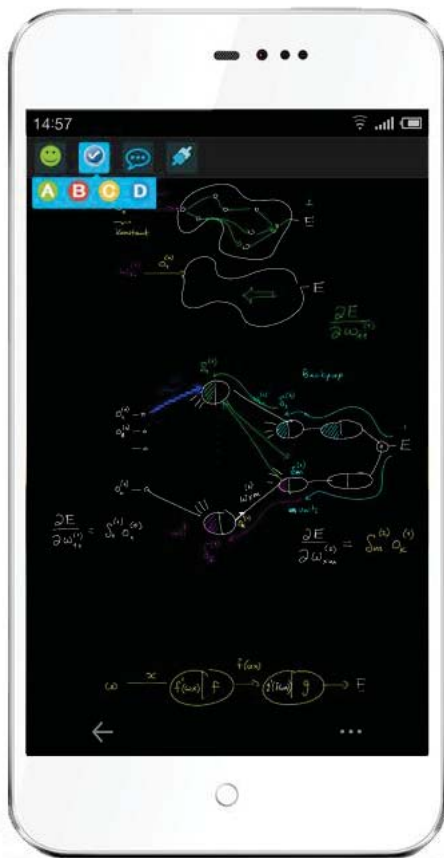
14:57

A B C D

constant

E

$o^{(k)}$

E

$\frac{\partial E}{\partial \omega_{ij}^{(k)}}$

Backprop

$o_1^{(k)}$

$o_2^{(k)}$

$o_n^{(k)}$

E

$w_{km}^{(k)}$

$\frac{\partial E}{\partial \omega_{ij}^{(k)}} = \delta_j^{(k)} o_i^{(k)}$

$\frac{\partial E}{\partial \omega_{km}^{(k)}} = \delta_m^{(k)} o_k^{(k)}$

$f(x\omega)$

$\omega$ — $x$ — $f(x\omega)$ | $f$ — $g(f(x\omega))$ | $g$ — E

←

...